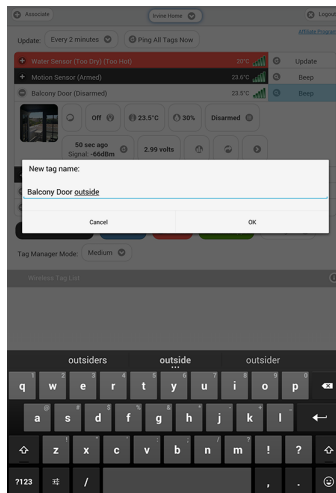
Associate
Irvine Home
Logout
Affiliate Program
Update: Every 2 minutes
Ping All Tags Now
+ Water Sensor (Too Dry) (Too Hot)
20°C
Update
+ Motion Sensor (Armed)
23.6°C
Beep
Balcony Door (Disarmed)
23.5°C
Beep
Off
23.5°C
30%
Disarmed
50 sec ago
Signal: -66dBm
2.99 volts
New tag name:
Balcony Door outside
Cancel
OK
Tag Manager Mode: Medium
Wireless Tag List
outsiders
outside
outsider
q w e r t y u i o p
a s d f g h j k l
z x c v b n m ! ?
?123
/
,
.